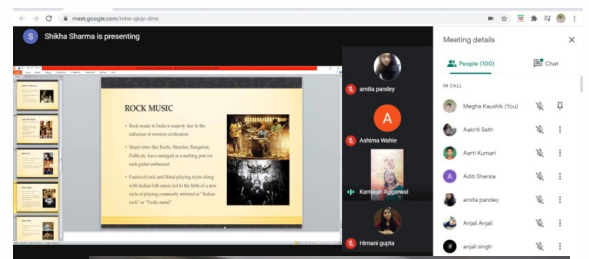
meet.google.com/mhe-qkqr-dms

S Shikha Sharma is presenting

ROCK MUSIC

• Rock music in India is majorly due to the influence of western civilization.

• Major cities like Kochi, Mumbai, Bangalore, Delhi etc. have emerged as a melting pots for rock guitar enthusiast.

• Fusion of rock and Metal playing styles along with Indian folk music led to the birth of a new style of playing commonly referred as "Indian rock" or "Vedic metal"

amita pandey

A

Ashima Wahie

Kamleah Aggarwal

Himani gupta

Meeting details

People (100)

Chat

IN CALL

Megha Kaushik (You)

Aakriti Seth

Aarti Kumari

Aditi Sharma

amita pandey

Anjali Anjali

anjali singh